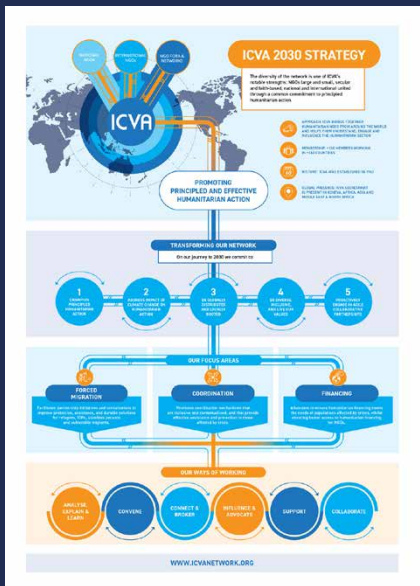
ICVA 2030 STRATEGY

The diversity of the network is one of ICVA's notable strengths. NGOs large and small, secular and faith-based, national and international united through a common commitment to principled humanitarian action.

ICVA

PROMOTING PRINCIPLED AND EFFECTIVE HUMANITARIAN ACTION

TRANSFORMING OUR NETWORK

On our journey to 2030 we commit to:

1
2
3
4
5

OUR FOCUS AREAS

FORCED MIGRATION

COORDINATION

FINANCING

OUR WAYS OF WORKING

ANALYSE, EXPLAIN & LEARN

CONVENE

CONNECT & BROKER

INFLUENCE & ADVOCATE

SUPPORT

COLLABORATE

WWW.ICVANETWORK.ORG